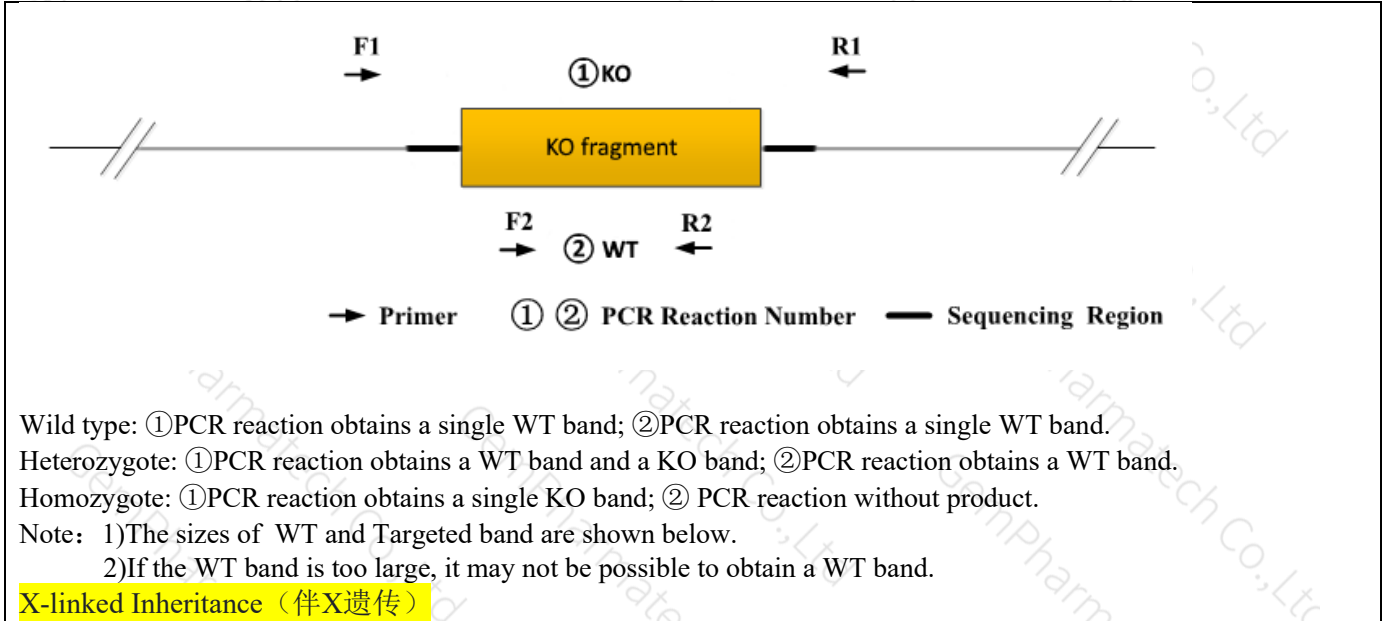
F1

①KO

R1

KO fragment

F2

② WT

R2

Primer ① ② PCR Reaction Number Sequencing Region

Wild type: ①PCR reaction obtains a single WT band; ②PCR reaction obtains a single WT band.
Heterozygote: ①PCR reaction obtains a WT band and a KO band; ②PCR reaction obtains a WT band.
Homozygote: ①PCR reaction obtains a single KO band; ② PCR reaction without product.
Note：1)The sizes of WT and Targeted band are shown below.
2)If the WT band is too large, it may not be possible to obtain a WT band.
X-linked Inheritance（伴X遗传）